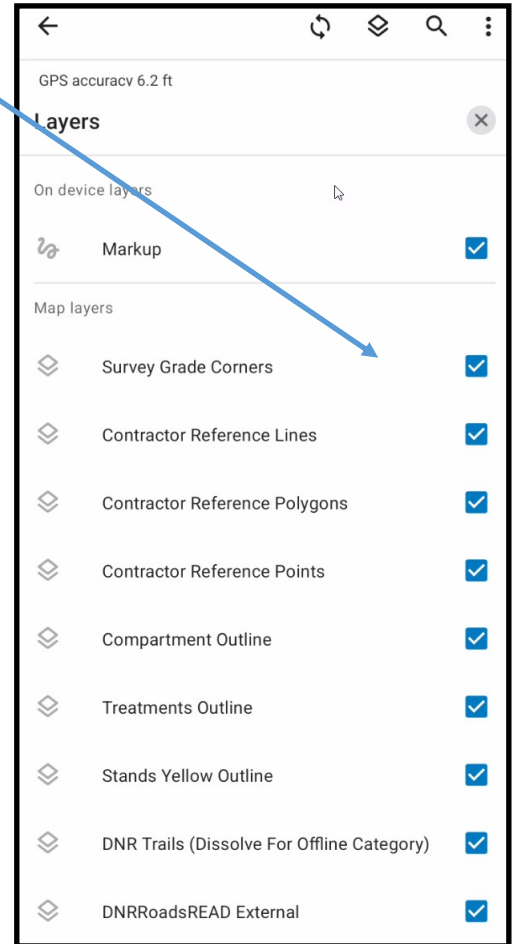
GPS accuracy 6.2 ft

Layers

On device layers

Markup

Map layers

Survey Grade Corners

Contractor Reference Lines

Contractor Reference Polygons

Contractor Reference Points

Compartment Outline

Treatments Outline

Stands Yellow Outline

DNR Trails (Dissolve For Offline Category)

DNRRoadsREAD External